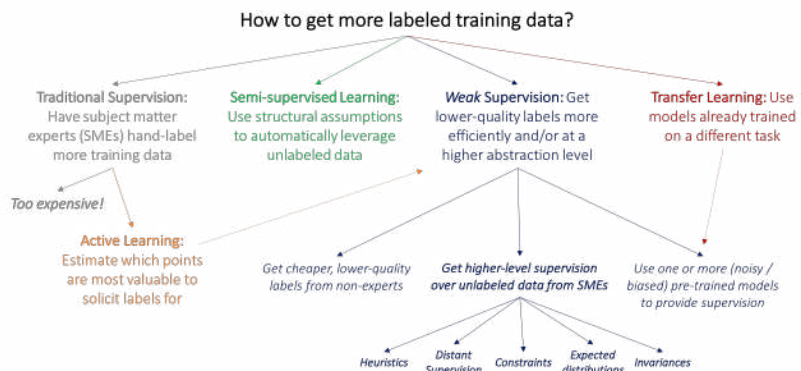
How to get more labeled training data?

Traditional Supervision: Have subject matter experts (SMEs) hand-label more training data

Semi-supervised Learning: Use structural assumptions to automatically leverage unlabeled data

Weak Supervision: Get lower-quality labels more efficiently and/or at a higher abstraction level

Transfer Learning: Use models already trained on a different task

Too expensive!

Active Learning: Estimate which points are most valuable to solicit labels for

Get cheaper, lower-quality labels from non-experts

Get higher-level supervision over unlabeled data from SMEs

Use one or more (noisy / biased) pre-trained models to provide supervision

Heuristics

Distant Supervision

Constraints

Expected distributions

Invariances